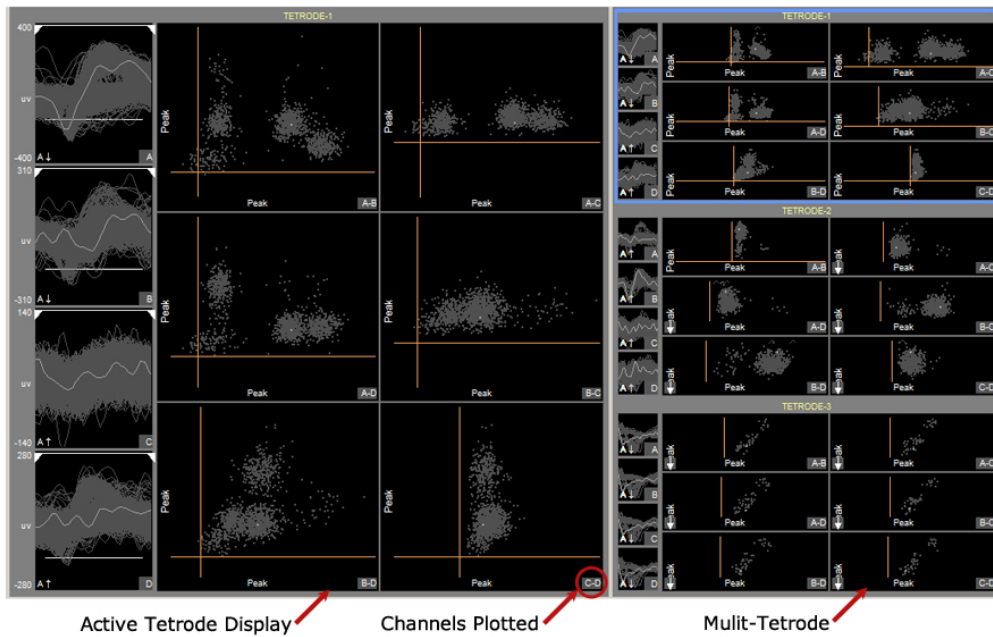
TETRODE-1

400
uv
-400
A↓
A

310
uv
-310
A↓
B

140
uv
-140
A↑
C

280
uv
-280
A↑
D

Peak
Peak
A-B

Peak
Peak
A-C

Peak
Peak
A-D

Peak
Peak
B-C

Peak
Peak
B-D

Peak
Peak
C-D

TETRODE-1
A↓ A
A↓ B
A↑ C
A↑ D
Peak
Peak
A-B
Peak
Peak
A-C
Peak
Peak
A-D
Peak
Peak
B-C
Peak
Peak
B-D
Peak
Peak
C-D

TETRODE-2
A↑ A
A↑ B
C
D
Peak
Peak
A-B
Peak
Peak
A-C
Peak
Peak
A-D
Peak
Peak
B-C
Peak
Peak
B-D
Peak
Peak
C-D

TETRODE-3
A↓ A
A↓ B
A↓ C
A↓ D
Peak
Peak
A-B
Peak
Peak
A-C
Peak
Peak
A-D
Peak
Peak
B-C
Peak
Peak
B-D
Peak
Peak
C-D

Active Tetrode Display
Channels Plotted
Mulit-Tetrode